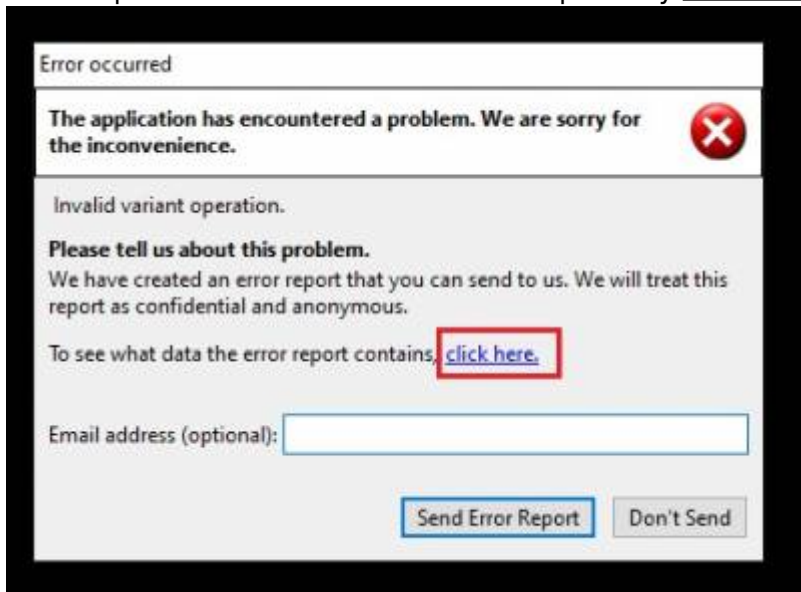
Error occurred

The application has encountered a problem. We are sorry for the inconvenience.

Invalid variant operation.

Please tell us about this problem.
We have created an error report that you can send to us. We will treat this report as confidential and anonymous.

To see what data the error report contains, click here.

Email address (optional):

Send Error Report

Don't Send